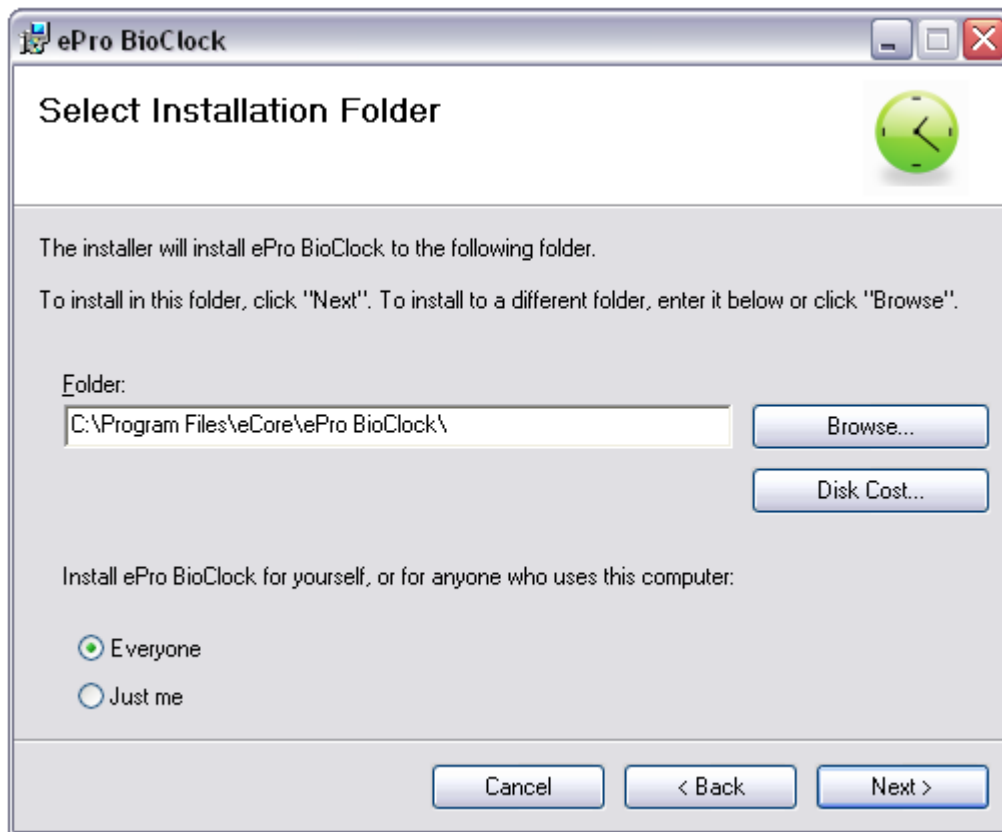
ePro BioClock

Select Installation Folder

The installer will install ePro BioClock to the following folder.

To install in this folder, click "Next". To install to a different folder, enter it below or click "Browse".

Folder:

C:\Program Files\eCore\ePro BioClock\

Browse...

Disk Cost...

Install ePro BioClock for yourself, or for anyone who uses this computer:

Everyone

Just me

Cancel

< Back

Next >